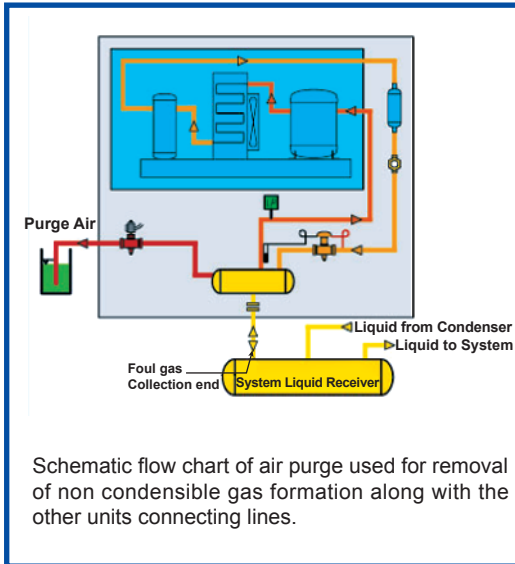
Purge Air

Liquid from Condenser
Liquid to System

Foul gas
Collection end

System Liquid Receiver

Schematic flow chart of air purge used for removal of non condensible gas formation along with the other units connecting lines.